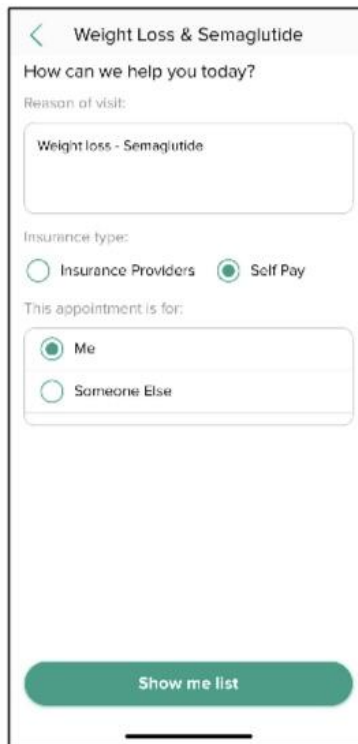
Weight Loss & Semaglutide

How can we help you today?

Reason of visit:

Weight loss - Semaglutide

Insurance type:

Insurance Providers

Self Pay

This appointment is for:

Me

Someone Else

Show me list